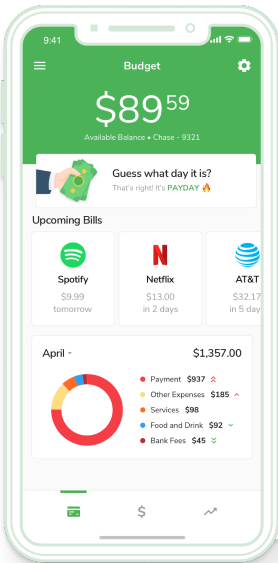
9:41

Budget

$89.59

Available Balance • Chase - 9321

Guess what day it is?

That's right! It's PAYDAY 🔥

Upcoming Bills

Spotify
$9.99
tomorrow

Netflix
$13.00
in 2 days

AT&T
$32.17
in 5 da

April

$1,357.00

Payment $937
Other Expenses $185
Services $98
Food and Drink $92
Bank Fees $45

$